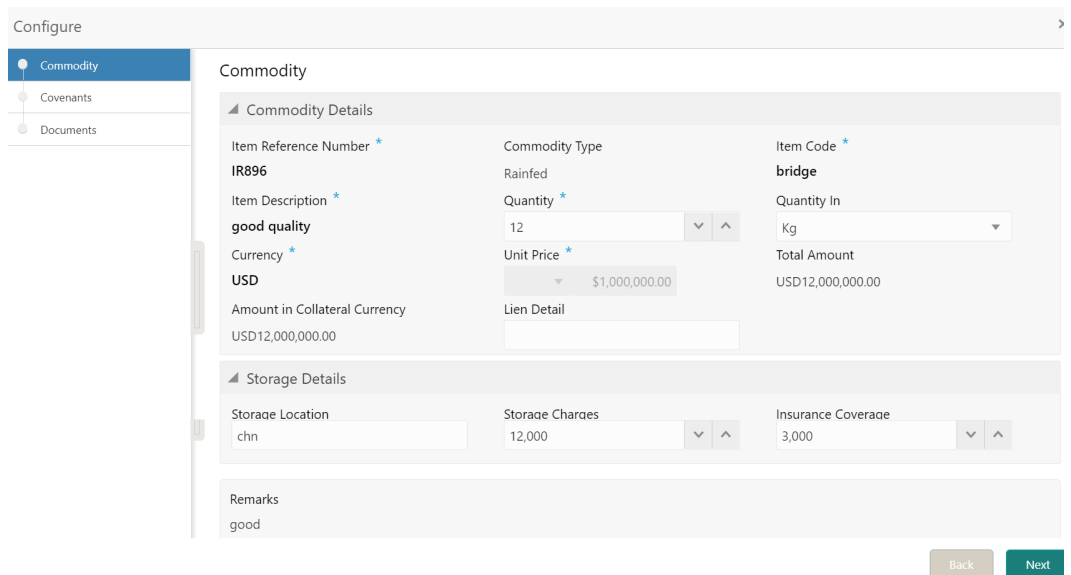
Configure

Commodity
Covenants
Documents

Commodity

Commodity Details

Item Reference Number *
IR896

Commodity Type
Rainfed

Item Code *
bridge

Item Description *
good quality

Quantity *
12

Quantity In
Kg

Currency *
USD

Unit Price *
$1,000,000.00

Total Amount
USD12,000,000.00

Amount in Collateral Currency
USD12,000,000.00

Lien Detail

Storage Details

Storage Location
chn

Storage Charges
12,000

Insurance Coverage
3,000

Remarks
good

Back
Next